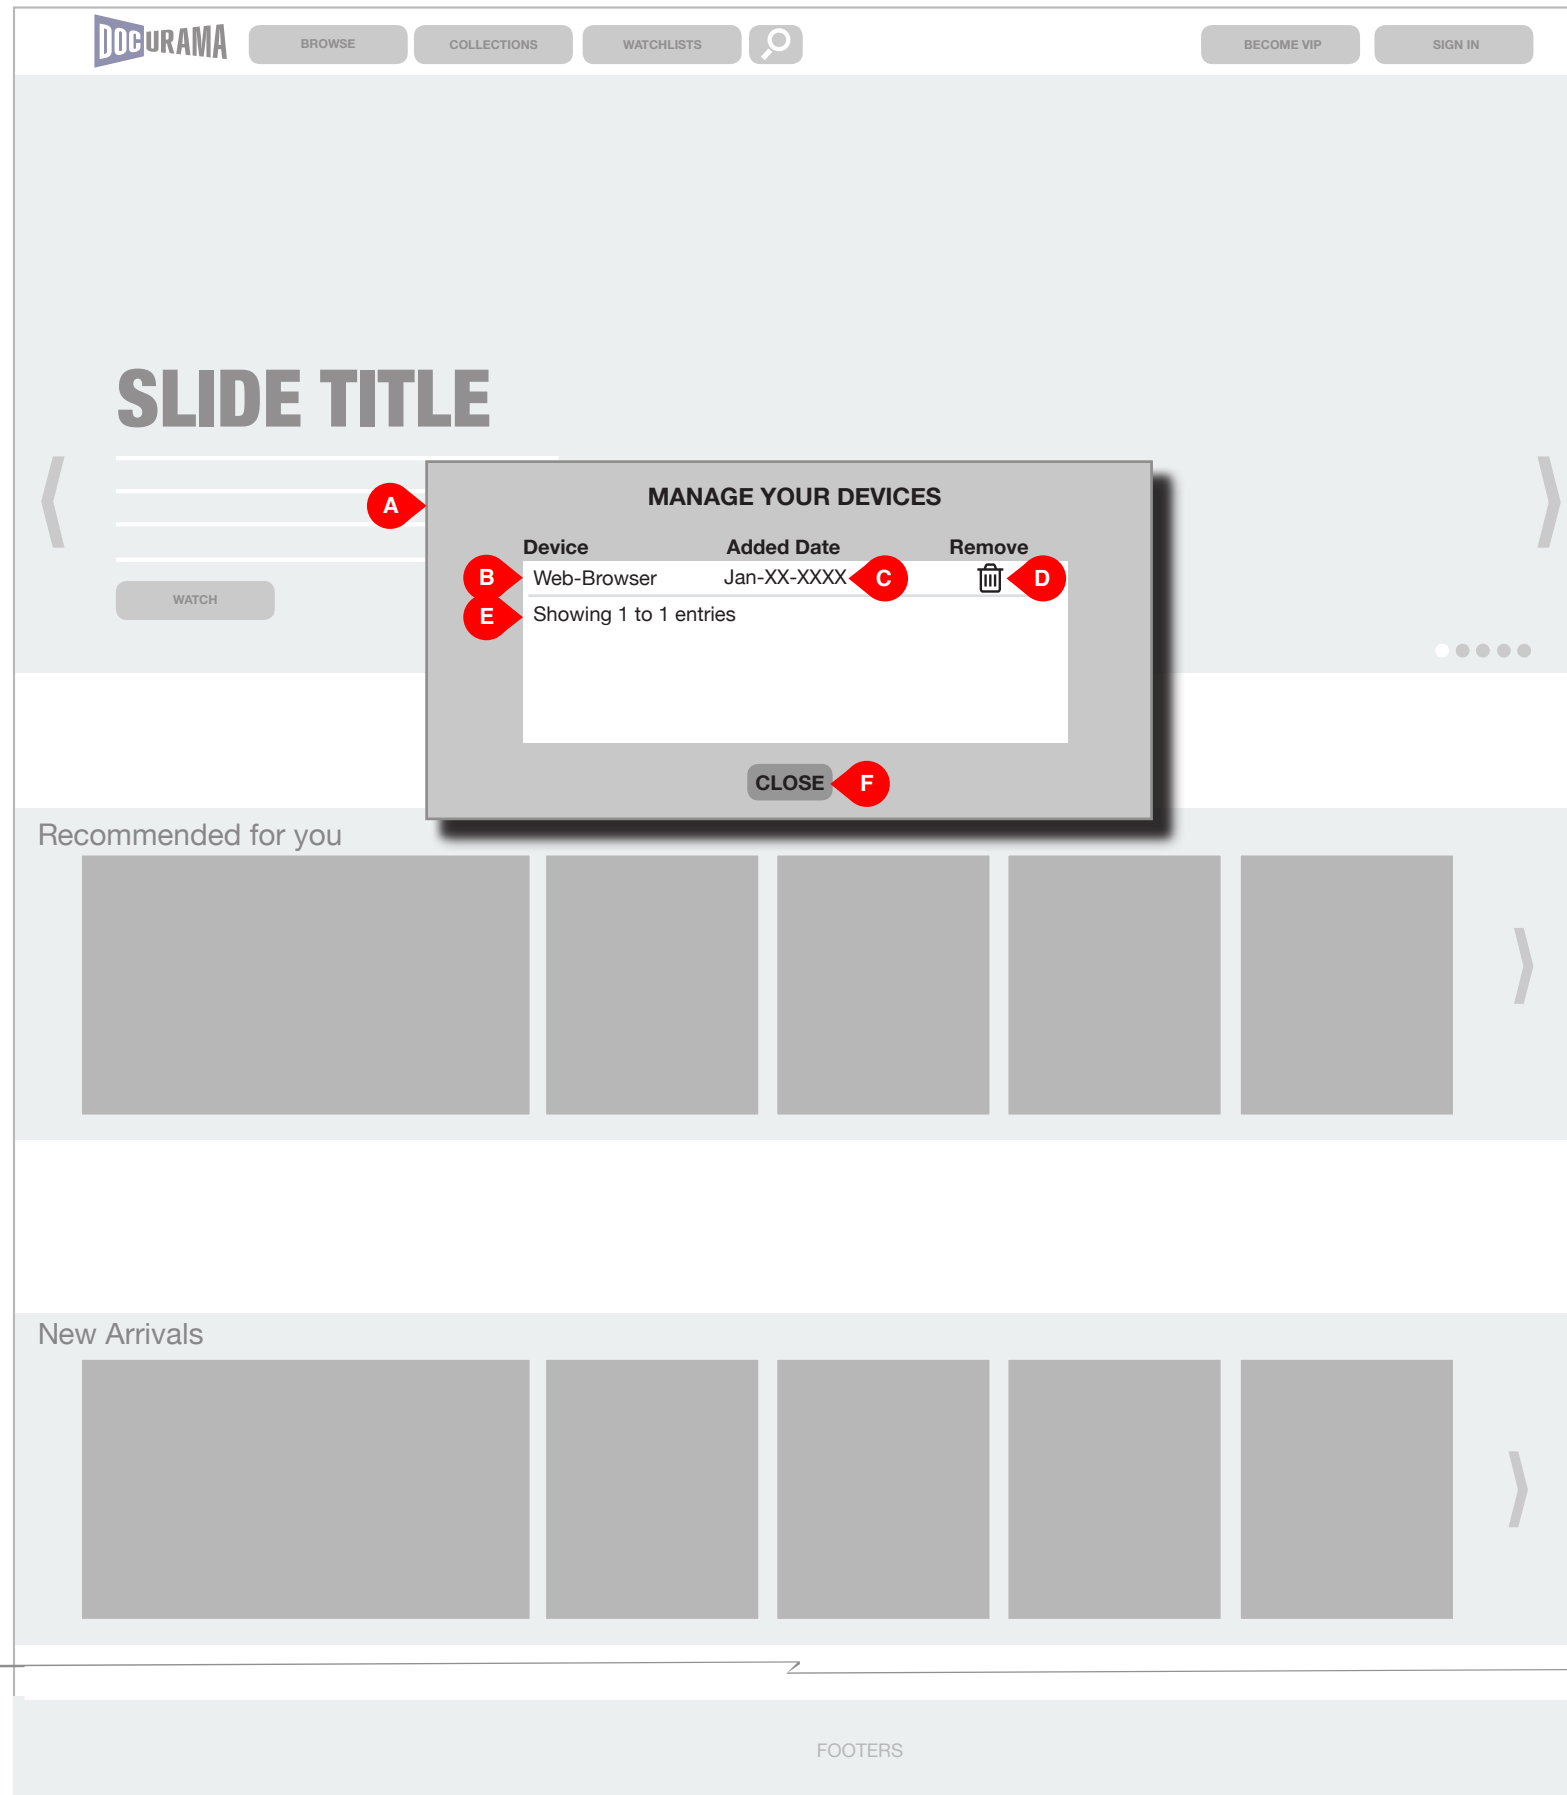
DOCURAMA

BROWSE

COLLECTIONS

WATCHLISTS

BECOME VIP

SIGN IN

SLIDE TITLE

WATCH

A

MANAGE YOUR DEVICES

| Device | Added Date | Remove |
|---|---|---|
| Web-Browser | Jan-XX-XXXX | |

B

C

D

E

Showing 1 to 1 entries

CLOSE

F

Recommended for you

New Arrivals

FOOTERS